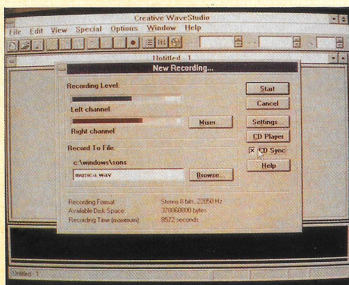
Creative WaveStudio

File Edit View Special Options Window Help

Untitled - 1

New Recording...

Recording Level

Left channel

Right channel

Mixer

Start

Cancel

Settings

CD Player

CD Sync

Help

Record To File

c:\windows\sons

musica.wav

Browse...

Recording Format: Stereo 8 bits, 22050 Hz

Available Disk Space: 376860800 bytes

Recording Time (maximum): 8572 seconds

Untitled - 1